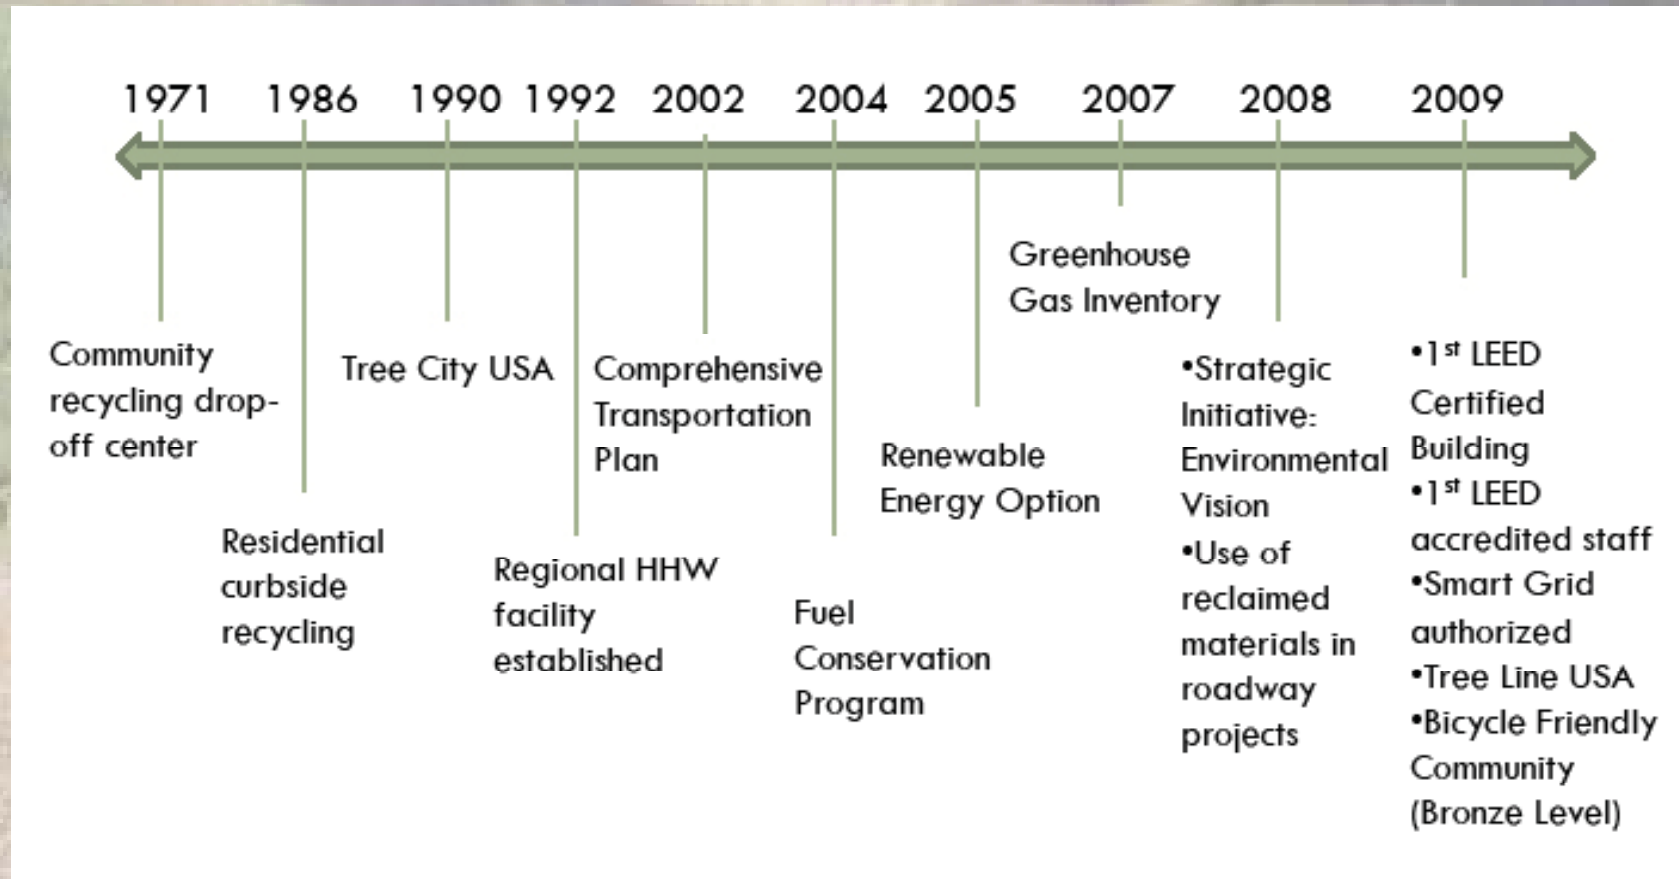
1971 1986 1990 1992 2002 2004 2005 2007 2008 2009

Greenhouse Gas Inventory

Community recycling drop-off center

Tree City USA

Comprehensive Transportation Plan

Renewable Energy Option

•Strategic Initiative: Environmental Vision
•Use of reclaimed materials in roadway projects

•1$^{st}$ LEED Certified Building
•1$^{st}$ LEED accredited staff
•Smart Grid authorized
•Tree Line USA
•Bicycle Friendly Community (Bronze Level)

Residential curbside recycling

Regional HHW facility established

Fuel Conservation Program